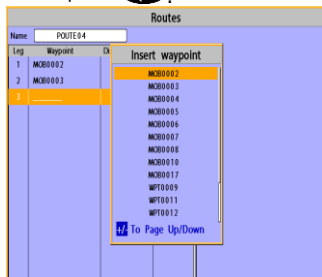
Routes

Name POUTE04

| Leg | Waypoint | Di |
|---|---|---|
| 1 | MOB0002 | |
| 2 | MOB0003 | |
| 3 | | |

Insert waypoint

MOB0002
MOB0003
MOB0004
MOB0005
MOB0006
MOB0007
MOB0008
MOB0010
MOB0017
WPT0009
WPT0011
WPT0012

+/- To Page Up/Down